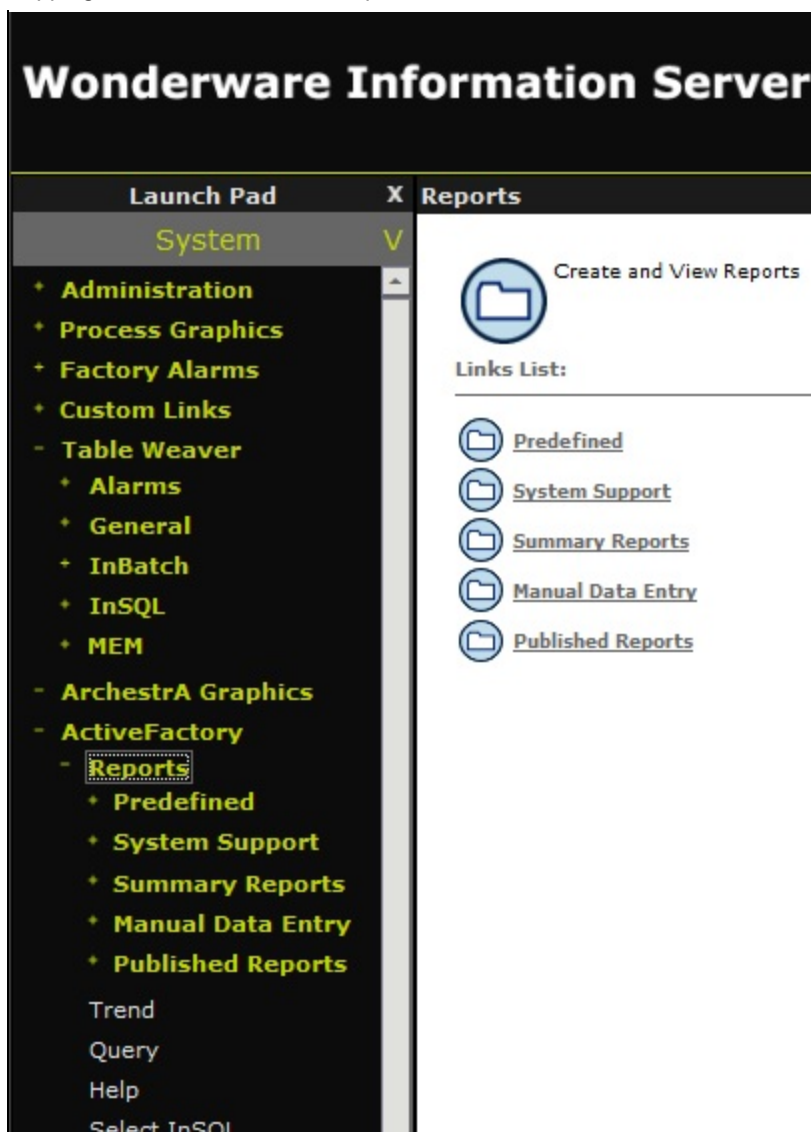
Wonderware Information Server

Launch Pad X

System V

+ Administration
+ Process Graphics
+ Factory Alarms
+ Custom Links
- Table Weaver
+ Alarms
+ General
+ InBatch
+ InSQL
+ MEM
- ArchestrA Graphics
- ActiveFactory
- Reports
+ Predefined
+ System Support
+ Summary Reports
+ Manual Data Entry
+ Published Reports
Trend
Query
Help
Select InSQL

Reports

Create and View Reports

Links List:

Predefined
System Support
Summary Reports
Manual Data Entry
Published Reports